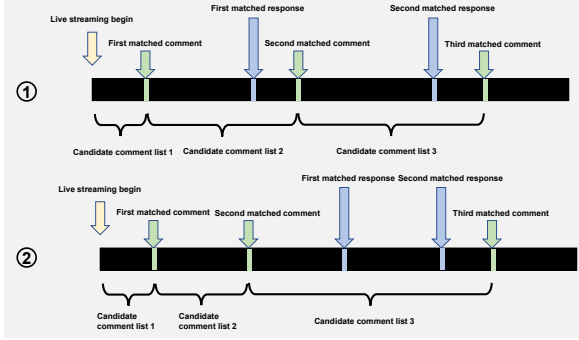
Live streaming begin

First matched comment

First matched response

Second matched comment

Second matched response

Third matched comment

①

Candidate comment list 1

Candidate comment list 2

Candidate comment list 3

Live streaming begin

First matched comment

Second matched comment

First matched response

Second matched response

Third matched comment

②

Candidate comment list 1

Candidate comment list 2

Candidate comment list 3